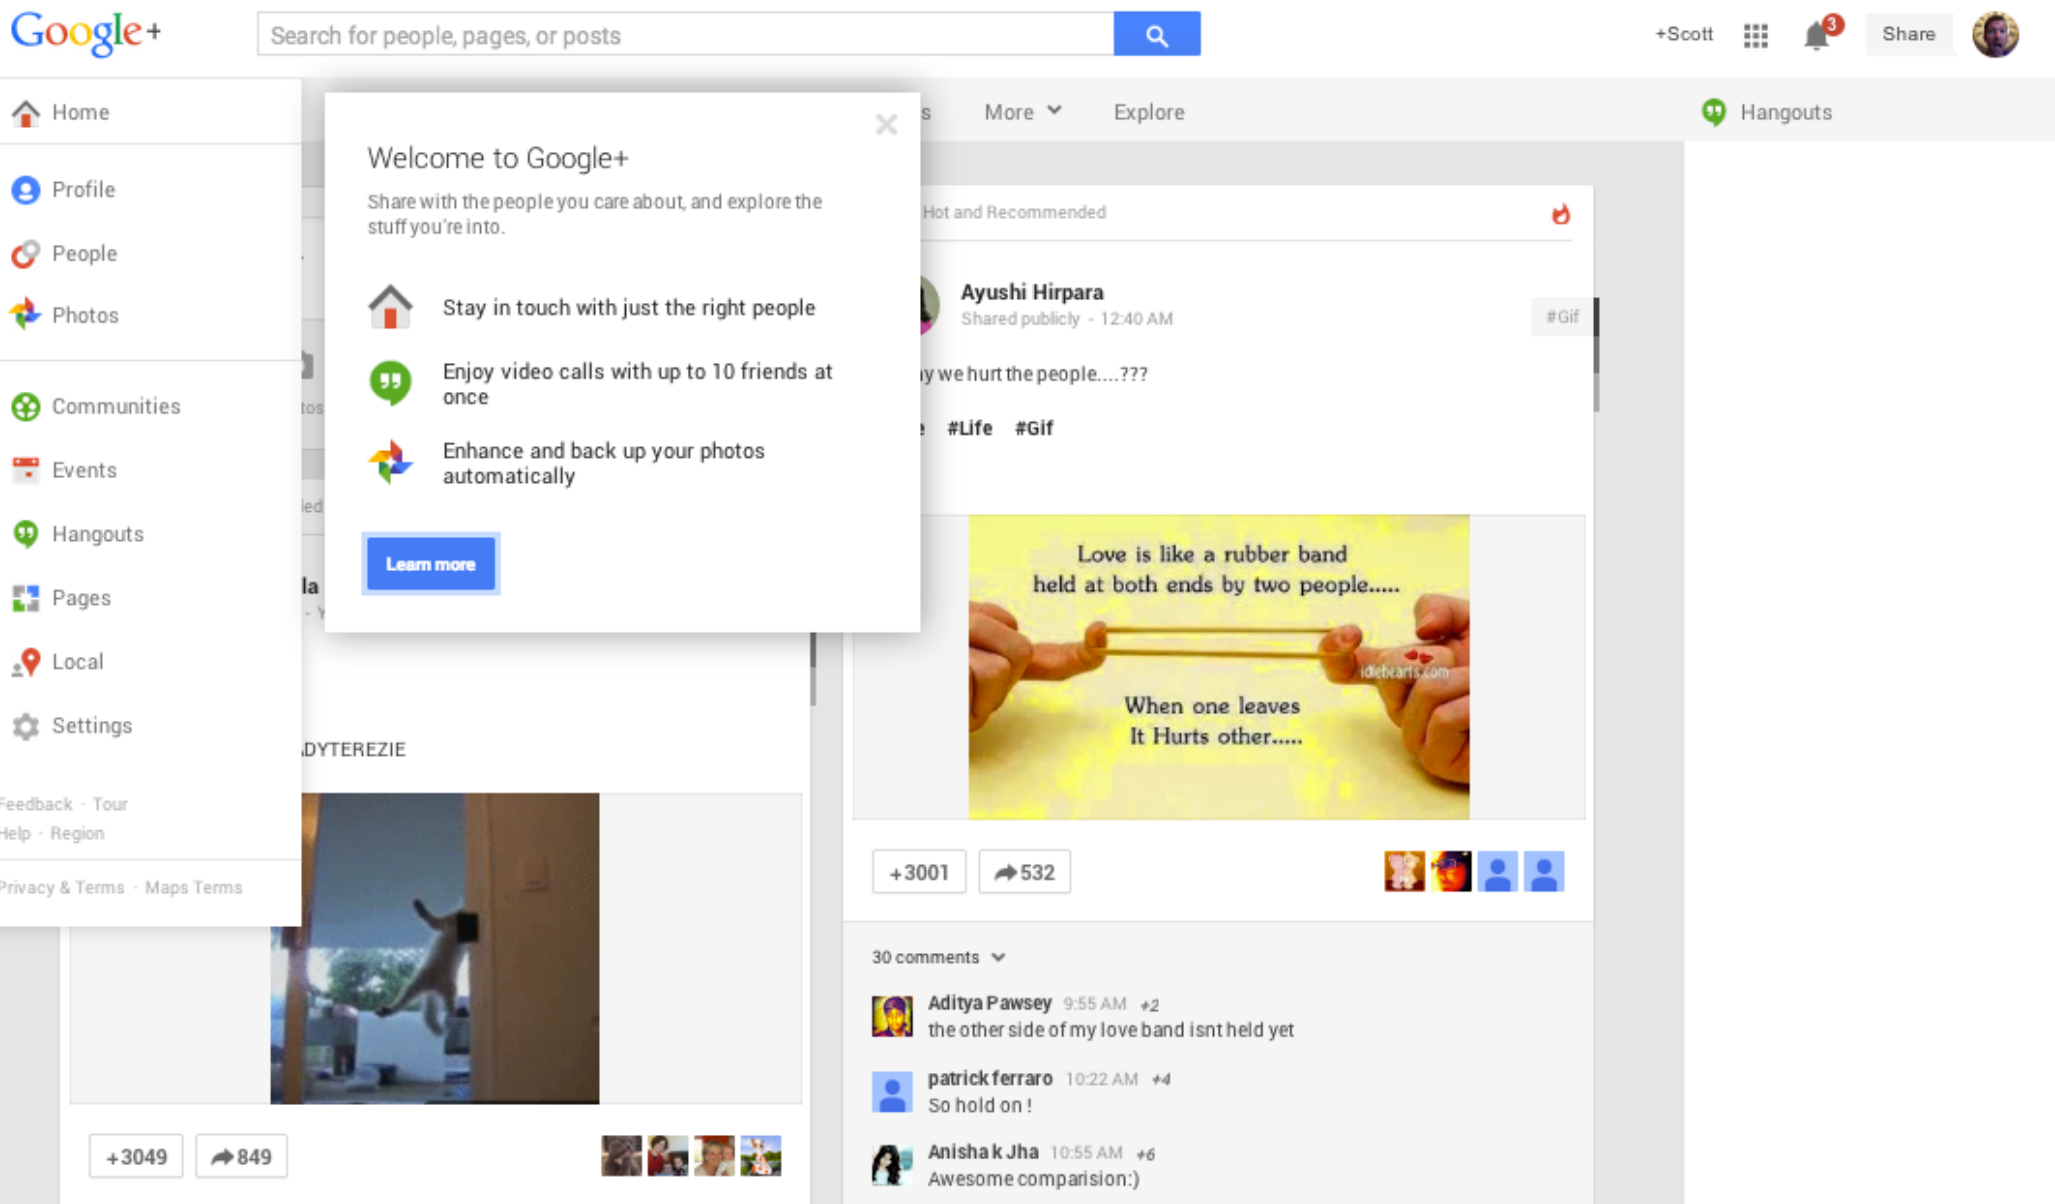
Google+

Search for people, pages, or posts

+Scott

3

Share

Home

Profile

People

Photos

Communities

Events

Hangouts

Pages

Local

Settings

Feedback · Tour
Help · Region

Privacy & Terms · Maps Terms

Welcome to Google+

Share with the people you care about, and explore the stuff you're into.

Stay in touch with just the right people

Enjoy video calls with up to 10 friends at once

Enhance and back up your photos automatically

Learn more

s More Explore

Hangouts

Hot and Recommended

Ayushi Hirpara
Shared publicly - 12:40 AM

#Gif

y we hurt the people....???

e #Life #Gif

Love is like a rubber band held at both ends by two people.....

idlehearts.com

When one leaves It Hurts other.....

+3001

532

30 comments

Aditya Pawsey 9:55 AM +2
the other side of my love band isnt held yet

patrick ferraro 10:22 AM +4
So hold on !

Anishak Jha 10:55 AM +6
Awesome comparision:)

tos

led

la
- Y

DYTEREZIE

+3049

849